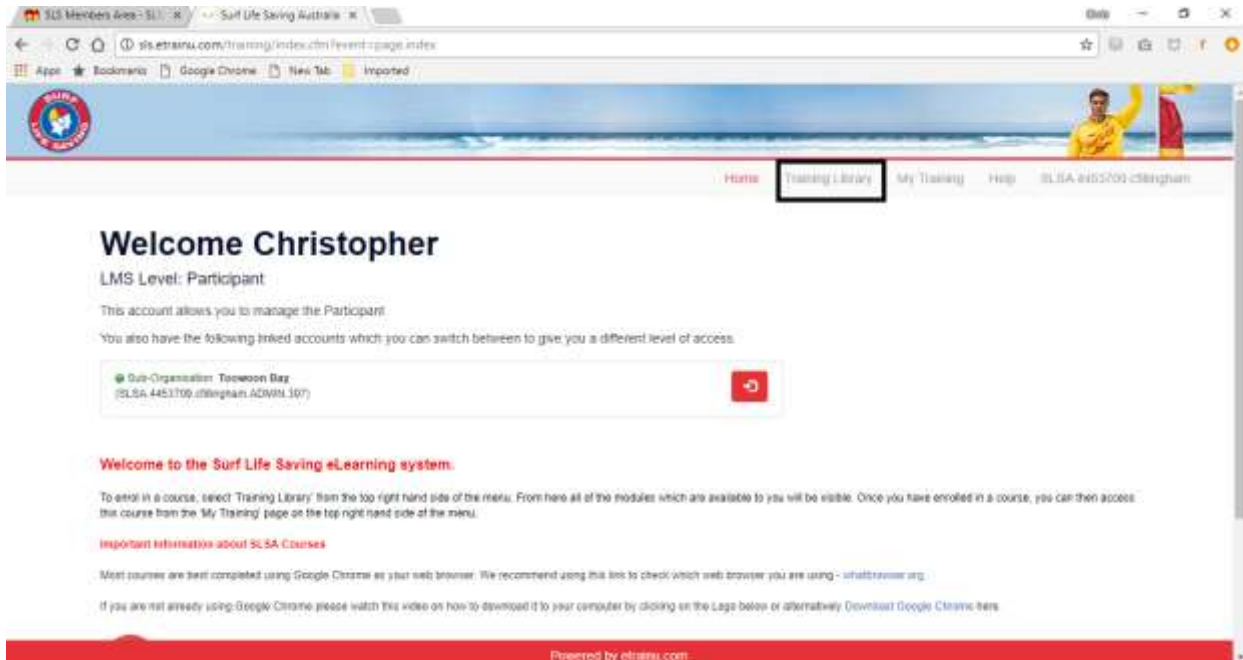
SLS Members Area - SLS ×
Surf Life Saving Australia ×
Bob
sls.etrainu.com/training/index.cfm?event=page.index
Apps Bookmarks Google Chrome New Tab Imported

SURF LIFE SAVING

Home Training Library My Training Help SLSA 4453700 cBingham

Welcome Christopher

LMS Level: Participant

This account allows you to manage the Participant

You also have the following linked accounts which you can switch between to give you a different level of access

Sub-Organisation: Toowoon Bay
(SLSA 4453700 cBingham ADMIN 307)

Welcome to the Surf Life Saving eLearning system.

To enrol in a course, select 'Training Library' from the top right hand side of the menu. From here all of the modules which are available to you will be visible. Once you have enrolled in a course, you can then access this course from the 'My Training' page on the top right hand side of the menu.

Important Information about SLSA Courses

Most courses are best completed using Google Chrome as your web browser. We recommend using this link to check which web browser you are using - whatbrowser.org

If you are not already using Google Chrome please watch this video on how to download it to your computer by clicking on the Logo below or alternatively Download Google Chrome here.

Powered by etrainu.com